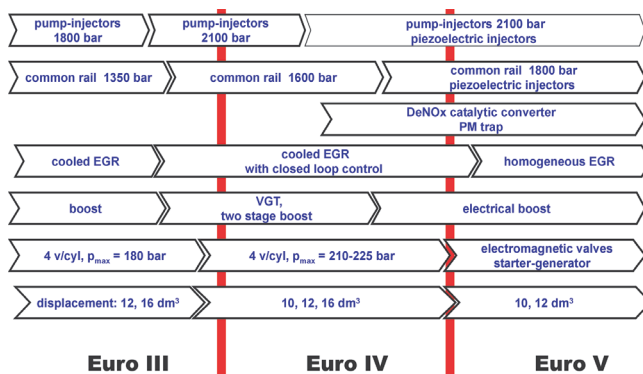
pump-injectors 1800 bar

pump-injectors 2100 bar

pump-injectors 2100 bar piezoelectric injectors

common rail 1350 bar

common rail 1600 bar

common rail 1800 bar piezoelectric injectors

DeNOx catalytic converter PM trap

cooled EGR

cooled EGR with closed loop control

homogeneous EGR

boost

VGT, two stage boost

electrical boost

4 v/cyl, $p_{max}$ = 180 bar

4 v/cyl, $p_{max}$ = 210-225 bar

electromagnetic valves starter-generator

displacement: 12, 16 dm$^3$

10, 12, 16 dm$^3$

10, 12 dm$^3$

Euro III

Euro IV

Euro V